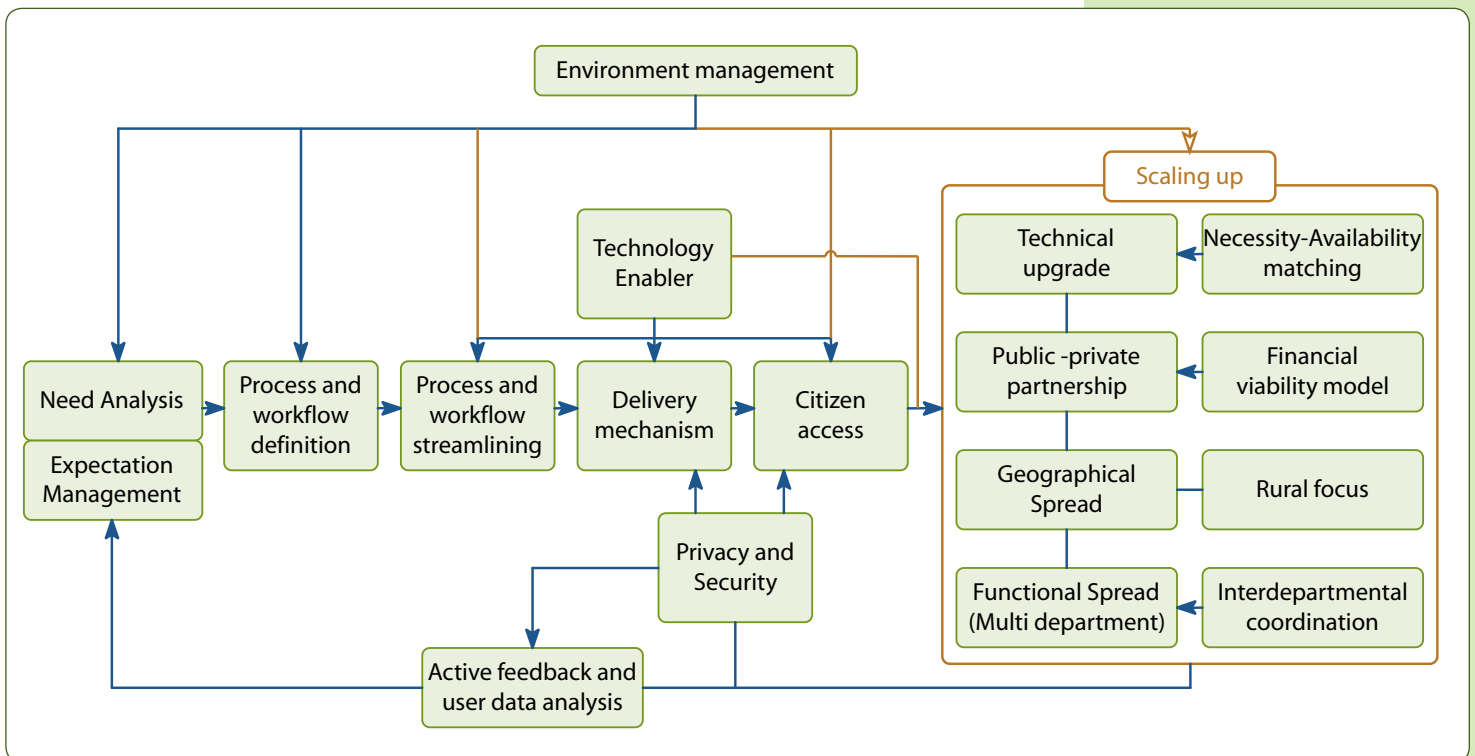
Environment management

Scaling up

Technology Enabler

Technical upgrade

Necessity-Availability matching

Public -private partnership

Financial viability model

Geographical Spread

Rural focus

Functional Spread (Multi department)

Interdepartmental coordination

Need Analysis

Expectation Management

Process and workflow definition

Process and workflow streamlining

Delivery mechanism

Citizen access

Privacy and Security

Active feedback and user data analysis